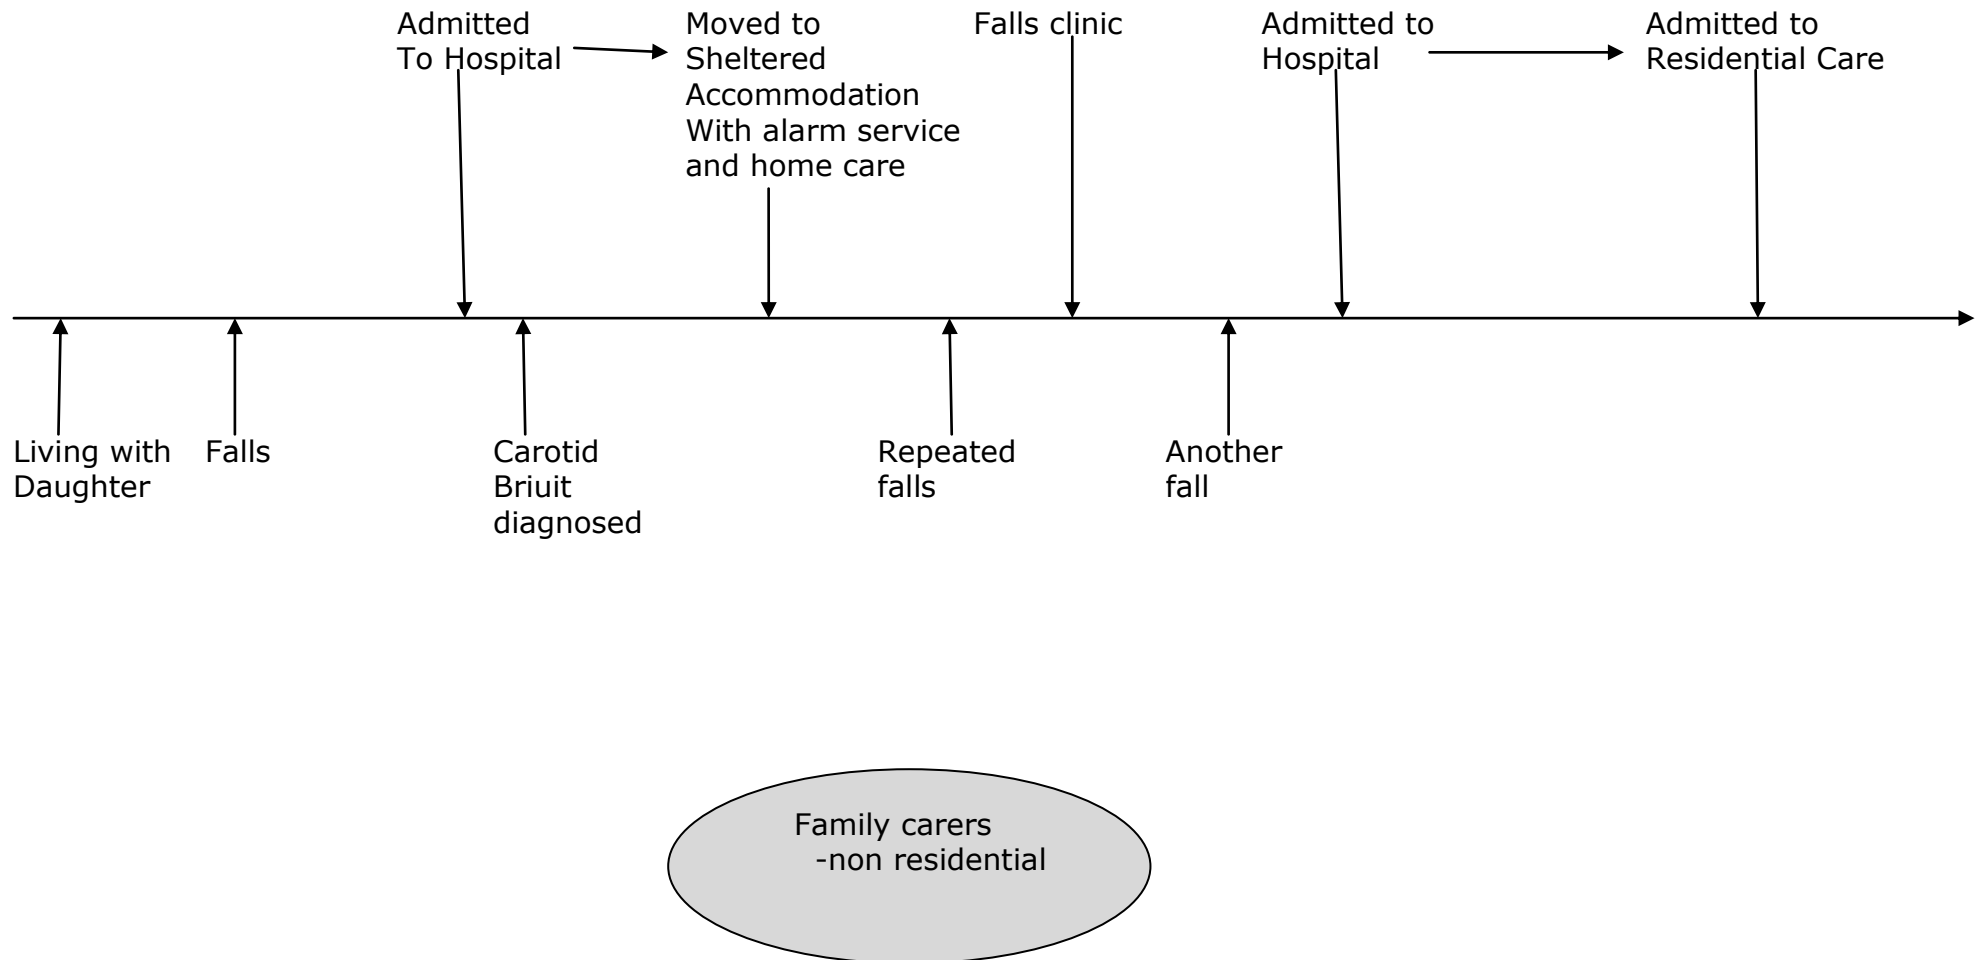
Admitted To Hospital

Moved to Sheltered Accommodation With alarm service and home care

Falls clinic

Admitted to Hospital

Admitted to Residential Care

Living with Daughter

Falls

Carotid Briuit diagnosed

Repeated falls

Another fall

Family carers -non residential